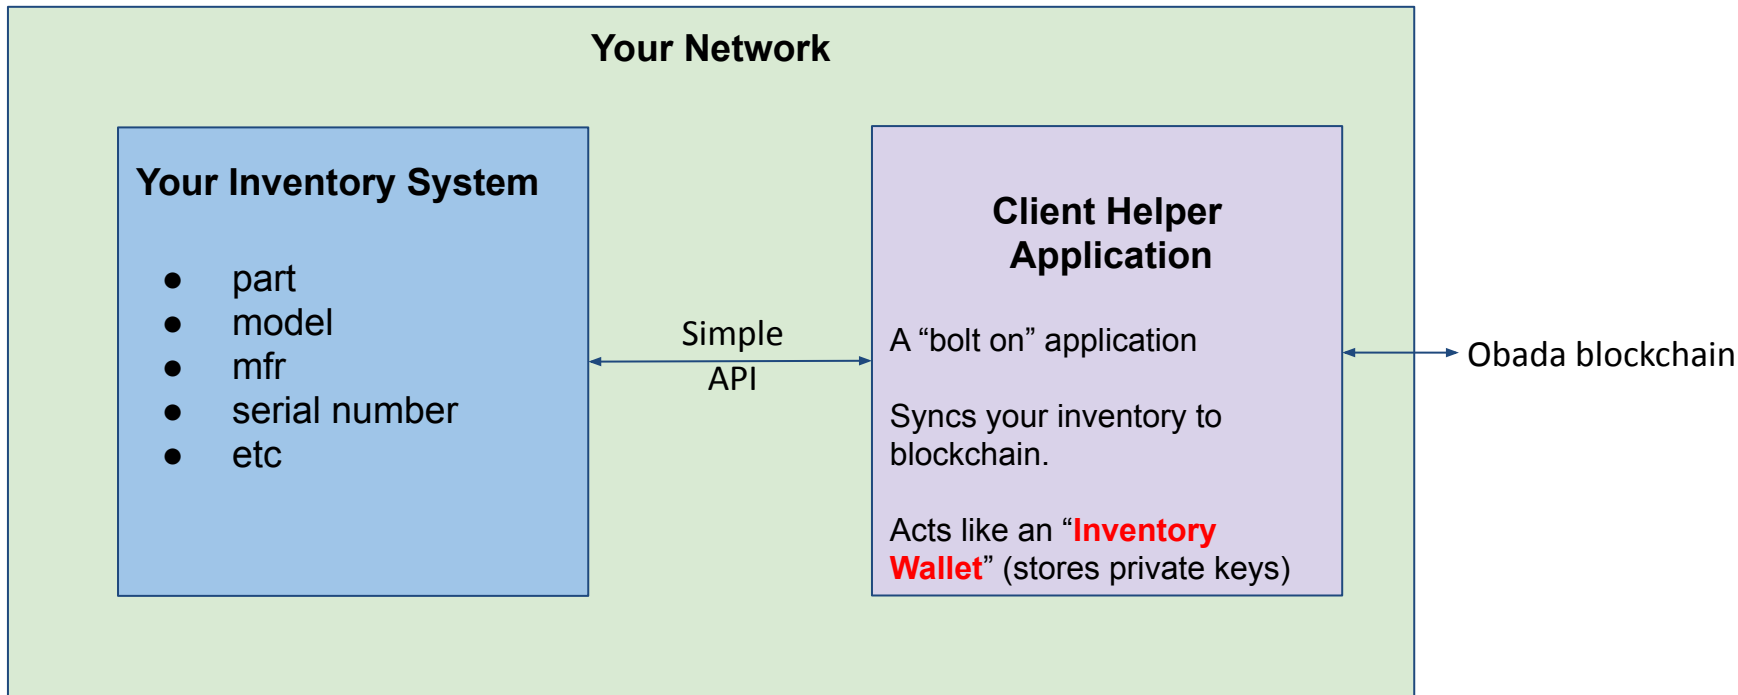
Your Network

Your Inventory System

- part
- model
- mfr
- serial number
- etc

Simple API

Client Helper Application

A “bolt on” application

Syncs your inventory to blockchain.

Acts like an “Inventory Wallet” (stores private keys)

Obada blockchain